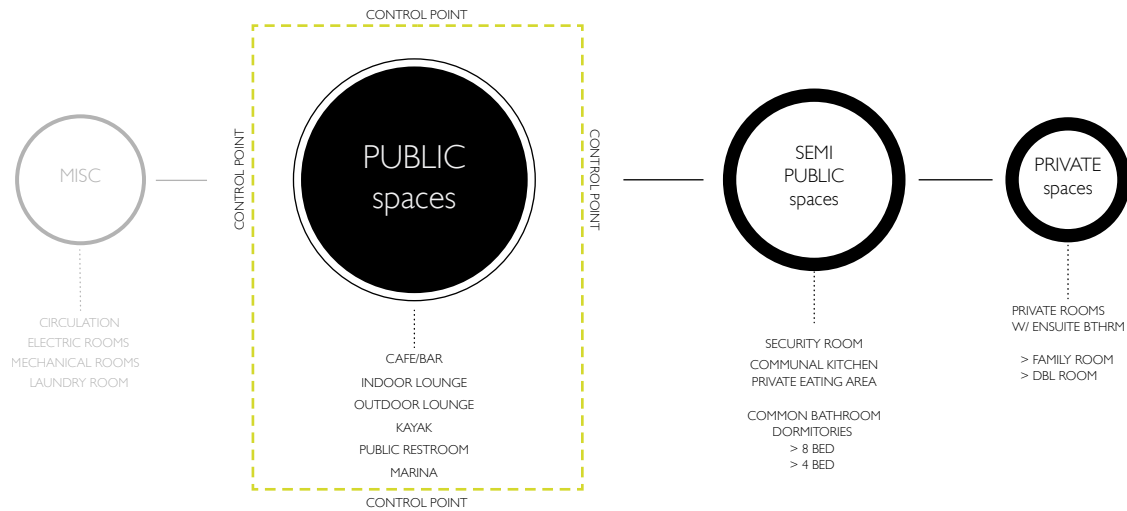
CONTROL POINT

MISC

CIRCULATION
ELECTRIC ROOMS
MECHANICAL ROOMS
LAUNDRY ROOM

CONTROL POINT

PUBLIC
spaces

CONTROL POINT

CAFE/BAR
INDOOR LOUNGE
OUTDOOR LOUNGE
KAYAK
PUBLIC RESTROOM
MARINA

CONTROL POINT

SEMI
PUBLIC
spaces

SECURITY ROOM
COMMUNAL KITCHEN
PRIVATE EATING AREA

COMMON BATHROOM
DORMITORIES
> 8 BED
> 4 BED

PRIVATE
spaces

PRIVATE ROOMS
W/ ENSUITE BTHRM

> FAMILY ROOM
> DBL ROOM